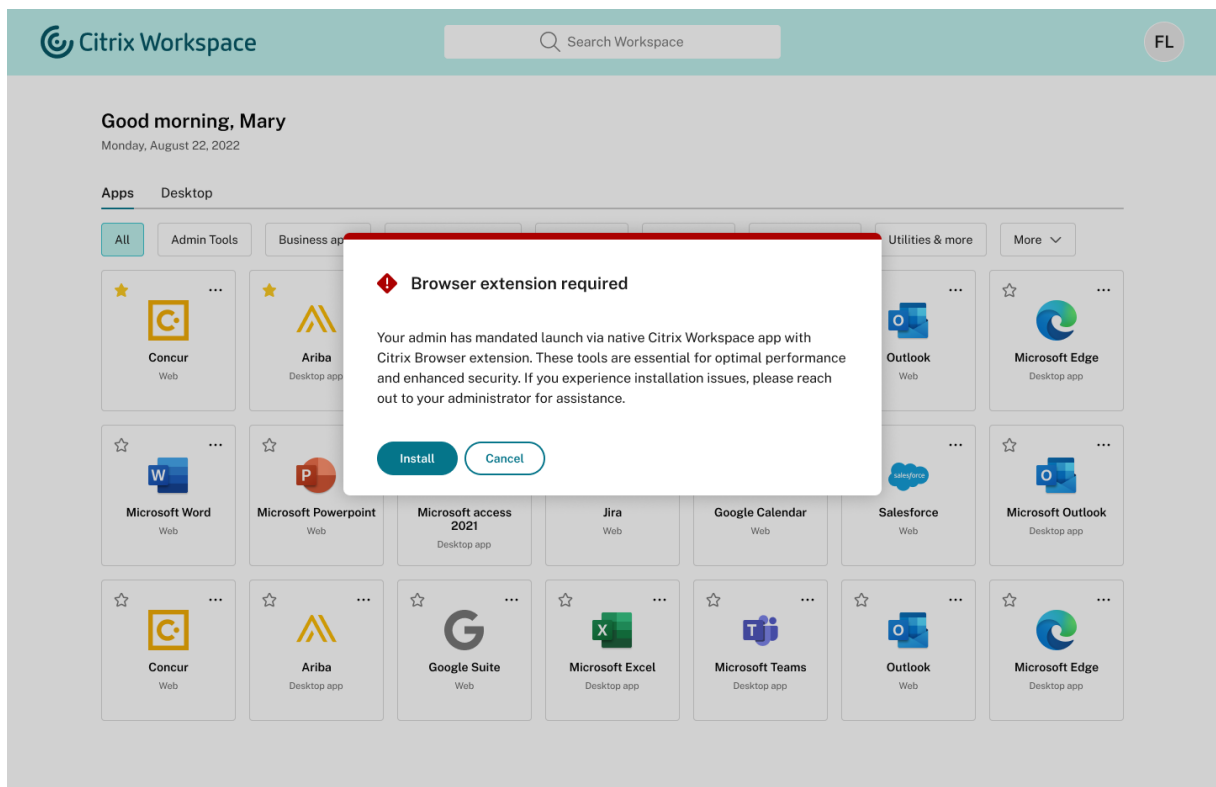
Citrix Workspace

Search Workspace

FL

Good morning, Mary

Monday, August 22, 2022

Apps Desktop

All Admin Tools Business ap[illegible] Utilities & more More

Concur
Web

Ariba
Desktop app

Outlook
Web

Microsoft Edge
Desktop app

Browser extension required

Your admin has mandated launch via native Citrix Workspace app with Citrix Browser extension. These tools are essential for optimal performance and enhanced security. If you experience installation issues, please reach out to your administrator for assistance.

Install Cancel

Microsoft Word
Web

Microsoft Powerpoint
Web

Microsoft access 2021
Desktop app

Jira
Web

Google Calendar
Web

salesforce
Salesforce
Web

Microsoft Outlook
Desktop app

Concur
Web

Ariba
Desktop app

Google Suite
Web

Microsoft Excel
Desktop app

Microsoft Teams
Desktop app

Outlook
Web

Microsoft Edge
Desktop app